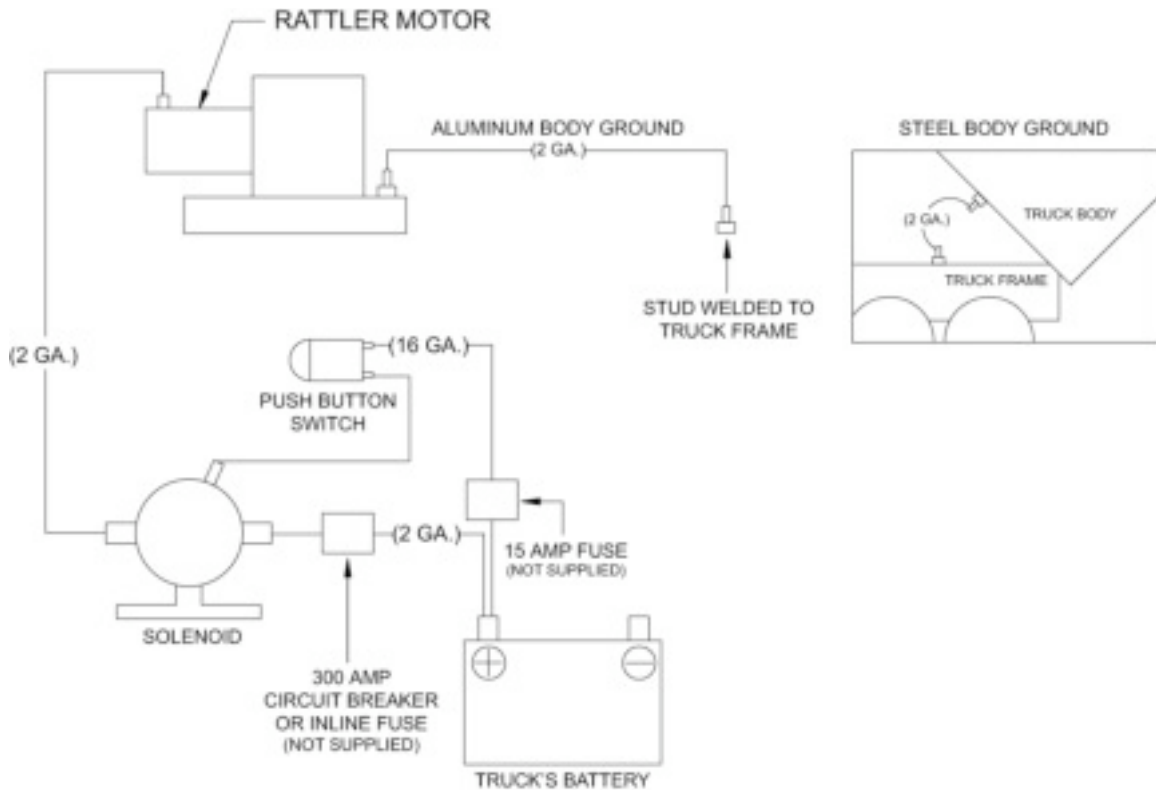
RATTLER MOTOR

ALUMINUM BODY GROUND
(2 GA.)

STEEL BODY GROUND

(2 GA.)

TRUCK BODY

TRUCK FRAME

STUD WELDED TO TRUCK FRAME

(2 GA.)

(16 GA.)

PUSH BUTTON SWITCH

(2 GA.)

15 AMP FUSE
(NOT SUPPLIED)

SOLENOID

300 AMP CIRCUIT BREAKER OR INLINE FUSE
(NOT SUPPLIED)

TRUCK'S BATTERY